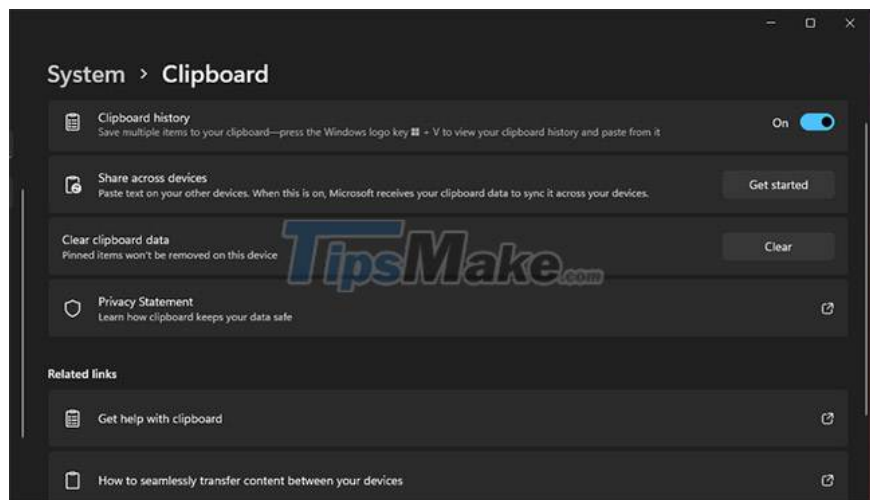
System › Clipboard

Clipboard history
Save multiple items to your clipboard—press the Windows logo key ⊞ + V to view your clipboard history and paste from it

On

Share across devices
Paste text on your other devices. When this is on, Microsoft receives your clipboard data to sync it across your devices.

Get started

Clear clipboard data
Pinned items won't be removed on this device

Clear

TipsMake.com

Privacy Statement
Learn how clipboard keeps your data safe

Related links

Get help with clipboard

How to seamlessly transfer content between your devices